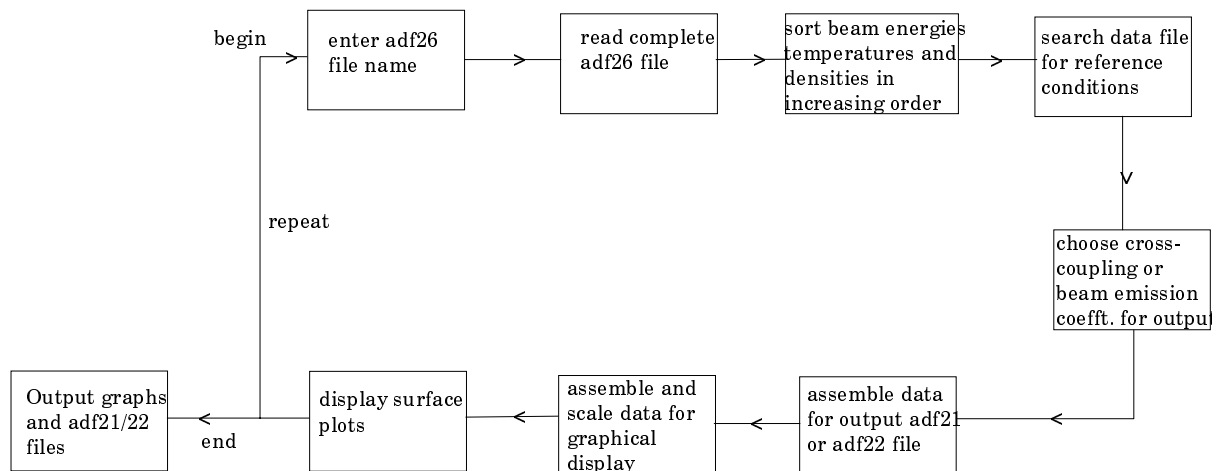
begin

enter adf26 file name

read complete adf26 file

sort beam energies temperatures and densities in increasing order

search data file for reference conditions

choose cross-coupling or beam emission coefft. for output

assemble data for output adf21 or adf22 file

assemble and scale data for graphical display

display surface plots

Output graphs and adf21/22 files

end

repeat